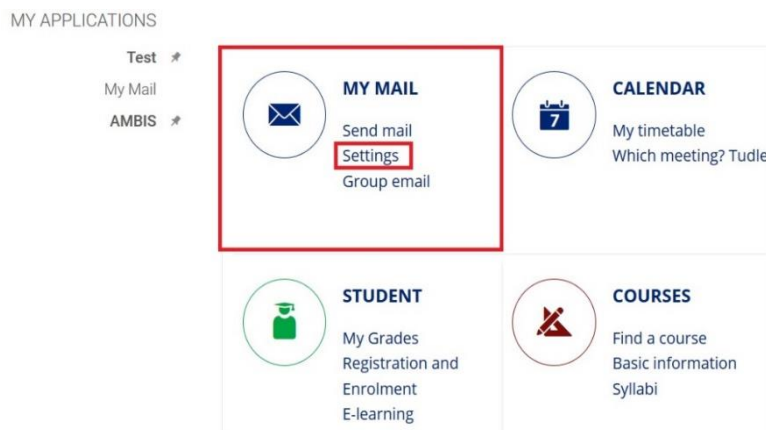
MY APPLICATIONS

Test

My Mail

AMBIS

MY MAIL

Send mail

Settings

Group email

7

CALENDAR

My timetable

Which meeting? Tudle

STUDENT

My Grades

Registration and Enrolment

E-learning

COURSES

Find a course

Basic information

Syllabi